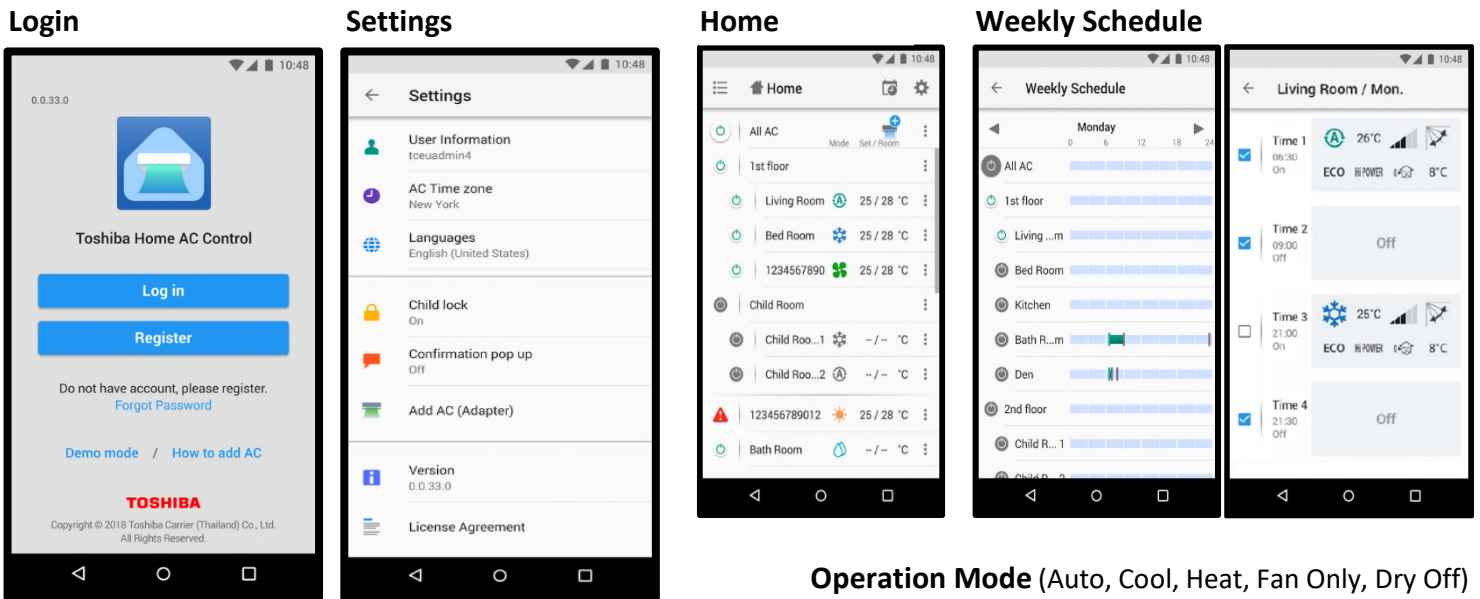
Login

10:48

0.0.33.0

Toshiba Home AC Control

Log in

Register

Do not have account, please register.
Forgot Password

Demo mode / How to add AC

TOSHIBA

Copyright © 2018 Toshiba Carrier (Thailand) Co., Ltd. All Rights Reserved.

Settings

10:48

Settings

User Information
tceuadmin4

AC Time zone
New York

Languages
English (United States)

Child lock
On

Confirmation pop up
Off

Add AC (Adapter)

Version
0.0.33.0

License Agreement

Home

10:48

Home

All AC

Mode Set / Room

1st floor

Living Room 25 / 28 °C

Bed Room 25 / 28 °C

1234567890 25 / 28 °C

Child Room

Child Roo...1 -- / -- °C

Child Roo...2 -- / -- °C

123456789012 25 / 28 °C

Bath Room -- / -- °C

Weekly Schedule

10:48

Weekly Schedule

Monday

0 6 12 18 24

All AC

1st floor

Living ...m

Bed Room

Kitchen

Bath R...m

Den

2nd floor

Child R... 1

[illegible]

10:48

Living Room / Mon.

Time 1
06:30
On

26°C

ECO HI POWER 8°C

Time 2
09:00
Off

Off

Time 3
21:00
On

25°C

ECO HI POWER 8°C

Time 4
21:30
Off

Off

Operation Mode (Auto, Cool, Heat, Fan Only, Dry Off)